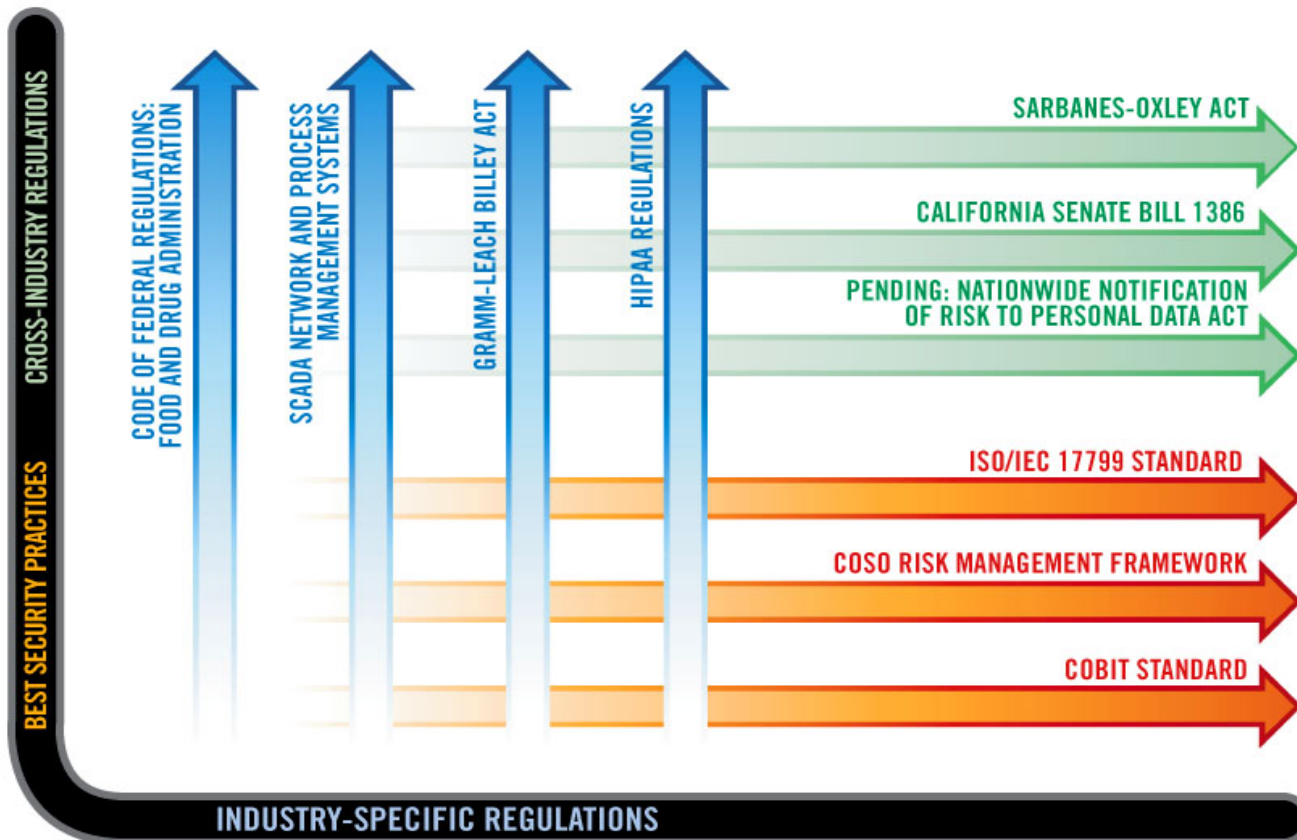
CROSS-INDUSTRY REGULATIONS

BEST SECURITY PRACTICES

CODE OF FEDERAL REGULATIONS: FOOD AND DRUG ADMINISTRATION

SCADA NETWORK AND PROCESS MANAGEMENT SYSTEMS

GRAMM-LEACH BILLEY ACT

HIPAA REGULATIONS

SARBANES-OXLEY ACT

CALIFORNIA SENATE BILL 1386

PENDING: NATIONWIDE NOTIFICATION OF RISK TO PERSONAL DATA ACT

ISO/IEC 17799 STANDARD

COSO RISK MANAGEMENT FRAMEWORK

COBIT STANDARD

INDUSTRY-SPECIFIC REGULATIONS